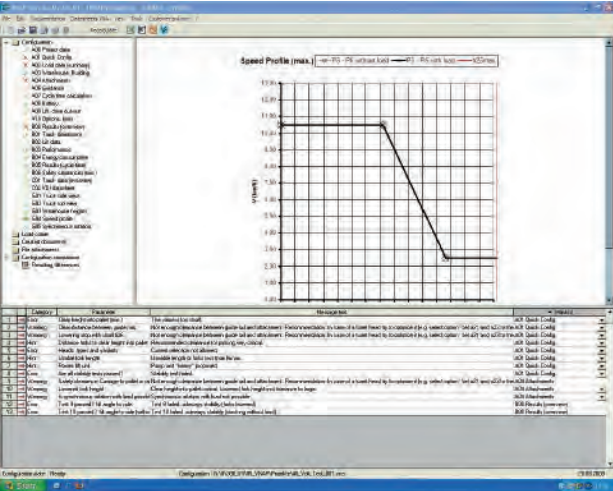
Speed Profile (max.)

P1 - P6 without load
P1 - P6 with load
V2max

12.00
11.50
11.00
10.50
10.00
9.50
9.00
8.50
8.00
7.50
7.00
6.50
6.00
5.50
5.00
4.50
4.00
3.50
3.00
2.50
2.00
1.50
1.00

V [km/h]

Configuration
A01 Project data
A02 Quick Config
A03 Load data (summary)
A05 Warehouse Building
A04 Attachments
A06 Batteries
A07 Cycle time calculation
A08 Battery
A09 Lift, drive & aisle
A10 Options, tools
B01 Results (overview)
B02 Track dimensions
B03 Lift data
B04 Performance
B05 Energy consumption
B06 Results (capacities)
B07 Safety clearances (max.)
C01 Track layout (economy)
C02 Kit dimensions
D01 Truck side view
D02 Truck top view
D03 Warehouse height
D04 Speed profile
D05 Speed profile in aisles

Load cases
Created documents
File attachments
Configuration comparison
Resulting Messages

| | Category | Parameter | Message text | | Impacts |
|---|---|---|---|---|---|
| 1 | Info | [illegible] | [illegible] | | A01 Quick Config |
| 2 | Warning | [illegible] | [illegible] | | A01 Quick Config |
| 3 | Warning | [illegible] | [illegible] | | A01 Quick Config |
| 4 | Info | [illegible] | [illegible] | | A01 Quick Config |
| 5 | Info | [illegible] | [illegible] | | A01 Quick Config |
| 6 | Info | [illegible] | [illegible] | | A01 Quick Config |
| 7 | Info | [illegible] | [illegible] | | A01 Quick Config |
| 8 | Info | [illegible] | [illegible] | | A01 Quick Config |
| 9 | Warning | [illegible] | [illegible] | | A04 Attachments |
| 10 | Warning | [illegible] | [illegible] | | A04 Attachments |
| 11 | Warning | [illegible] | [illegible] | | A04 Attachments |
| 12 | Error | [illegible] | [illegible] | | B01 Results (overview) |
| 13 | Error | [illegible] | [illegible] | | B01 Results (overview) |

Start